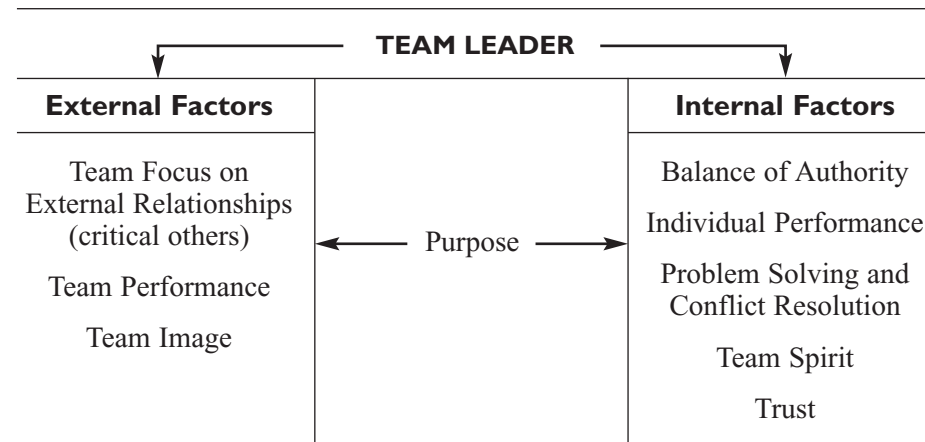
TEAM LEADER

External Factors

Team Focus on External Relationships (critical others)

Team Performance

Team Image

Purpose

Internal Factors

Balance of Authority

Individual Performance

Problem Solving and Conflict Resolution

Team Spirit

Trust